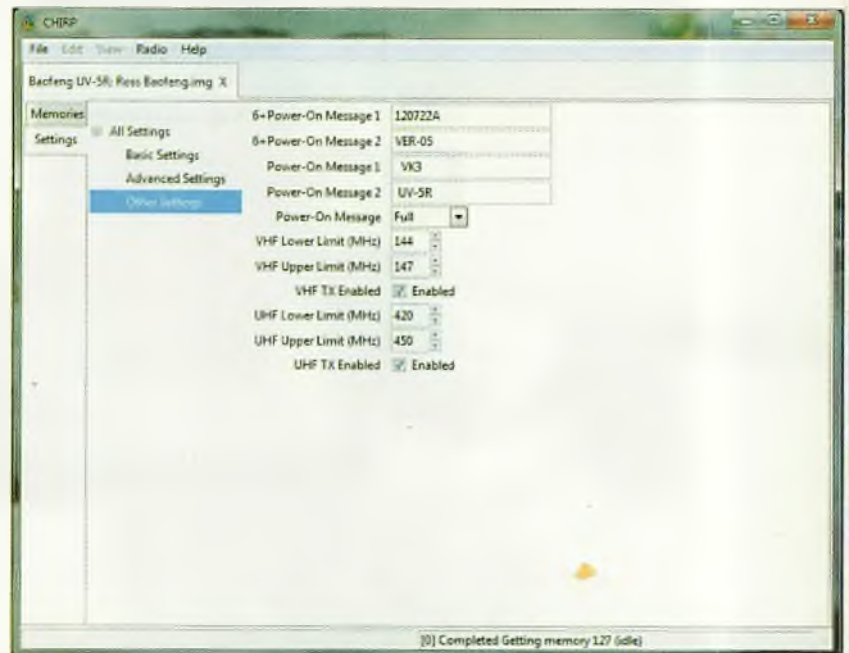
CHIRP

File Edit View Radio Help

Baofeng UV-5R: Ross Baofeng.img X

Memories

Settings

All Settings

Basic Settings

Advanced Settings

Other Settings

6+Power-On Message 1 120722A

6+Power-On Message 2 VER-05

Power-On Message 1 VK3

Power-On Message 2 UV-5R

Power-On Message Full

VHF Lower Limit (MHz) 144

VHF Upper Limit (MHz) 147

VHF TX Enabled Enabled

UHF Lower Limit (MHz) 420

UHF Upper Limit (MHz) 450

UHF TX Enabled Enabled

[0] Completed Getting memory 127 (idle)